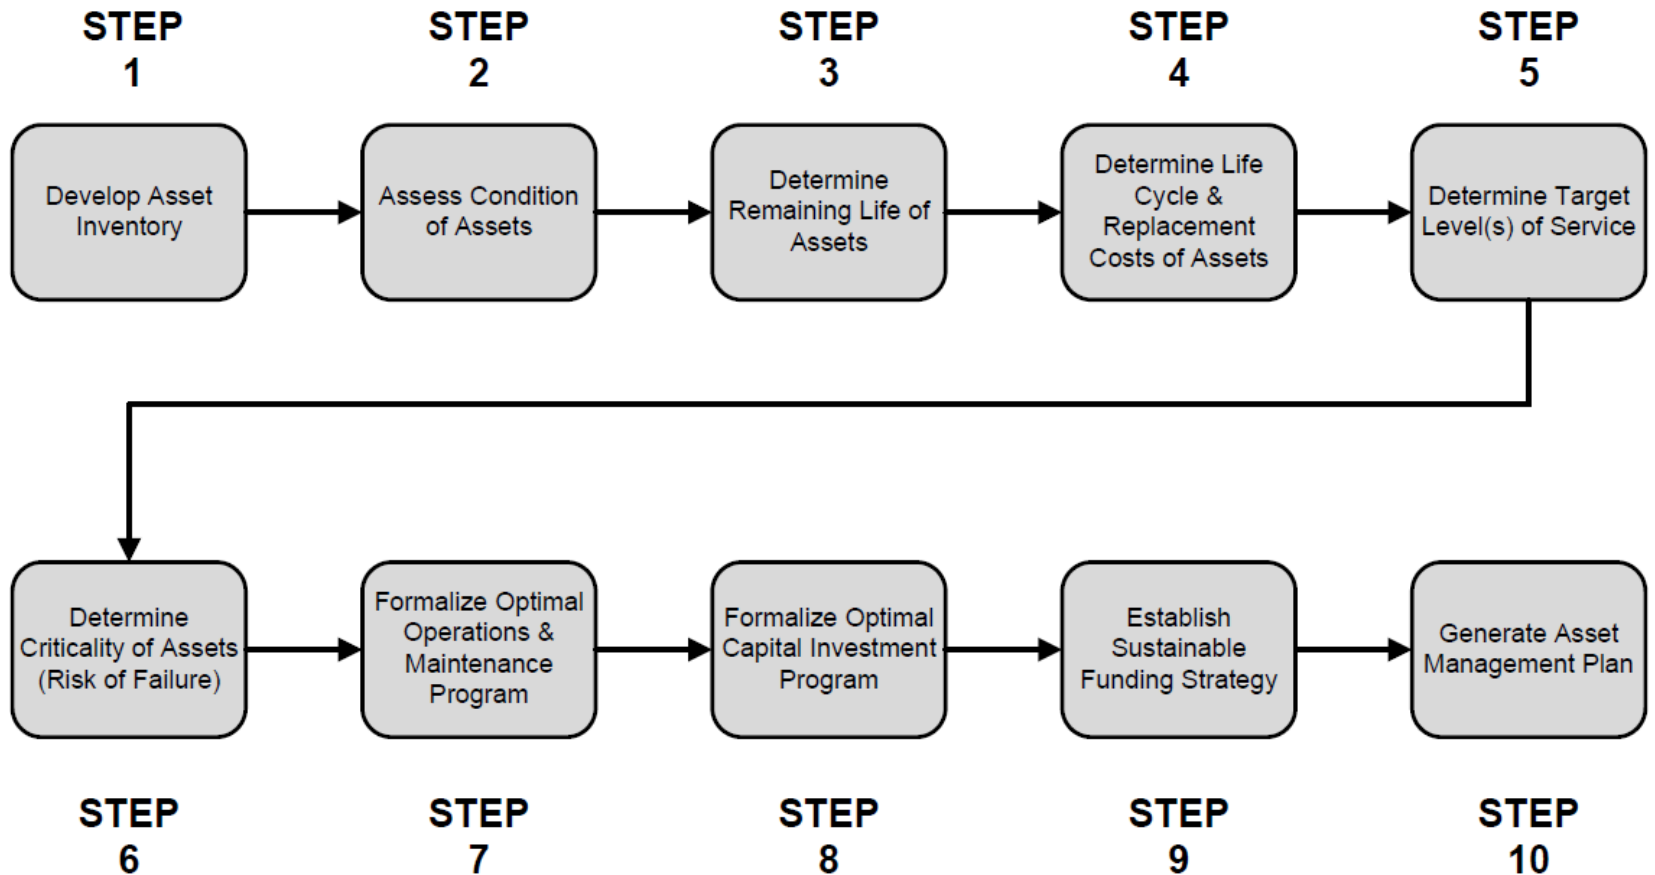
STEP 1
Develop Asset Inventory

STEP 2
Assess Condition of Assets

STEP 3
Determine Remaining Life of Assets

STEP 4
Determine Life Cycle & Replacement Costs of Assets

STEP 5
Determine Target Level(s) of Service

Determine Criticality of Assets (Risk of Failure)
STEP 6

Formalize Optimal Operations & Maintenance Program
STEP 7

Formalize Optimal Capital Investment Program
STEP 8

Establish Sustainable Funding Strategy
STEP 9

Generate Asset Management Plan
STEP 10